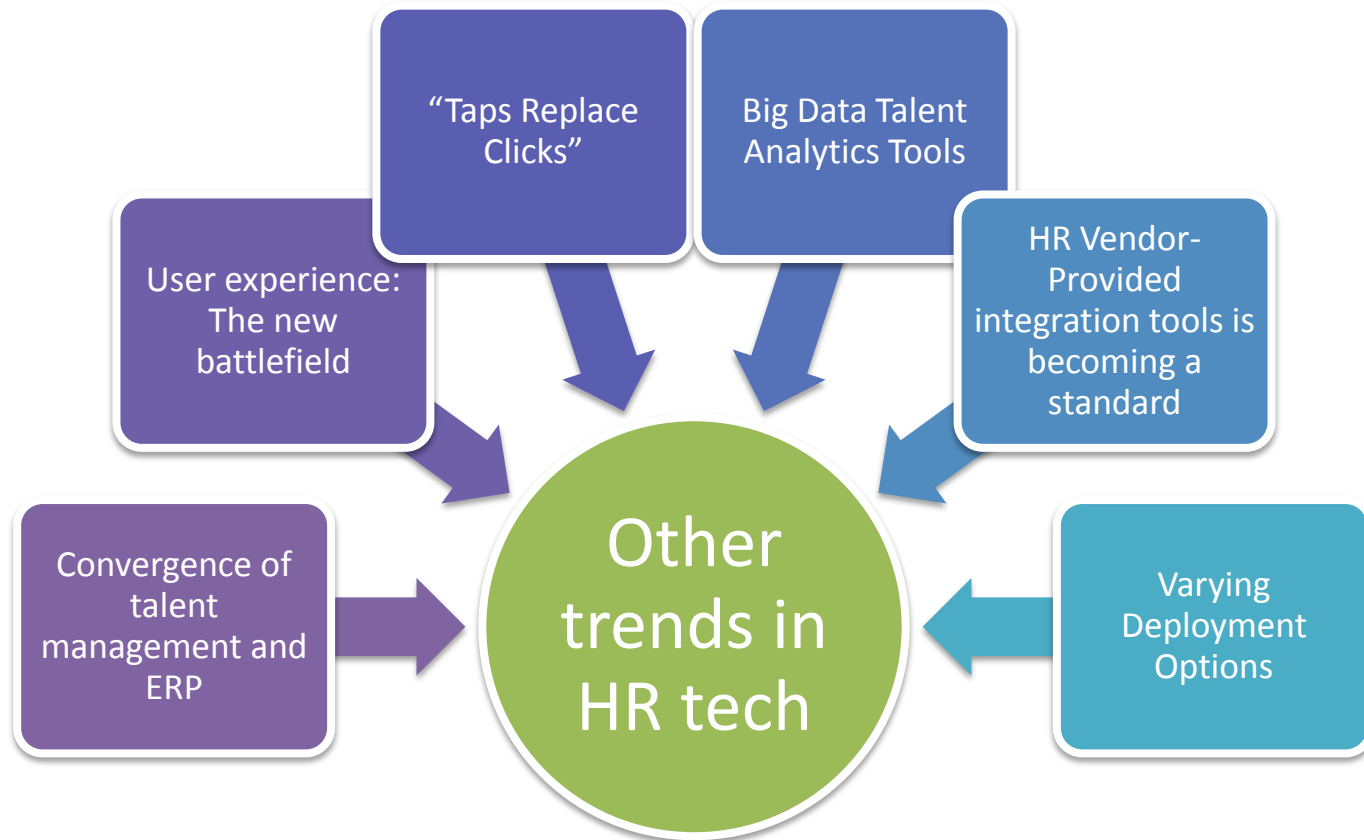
“Taps Replace Clicks”

Big Data Talent Analytics Tools

User experience: The new battlefield

HR Vendor-Provided integration tools is becoming a standard

Convergence of talent management and ERP

Other trends in HR tech

Varying Deployment Options